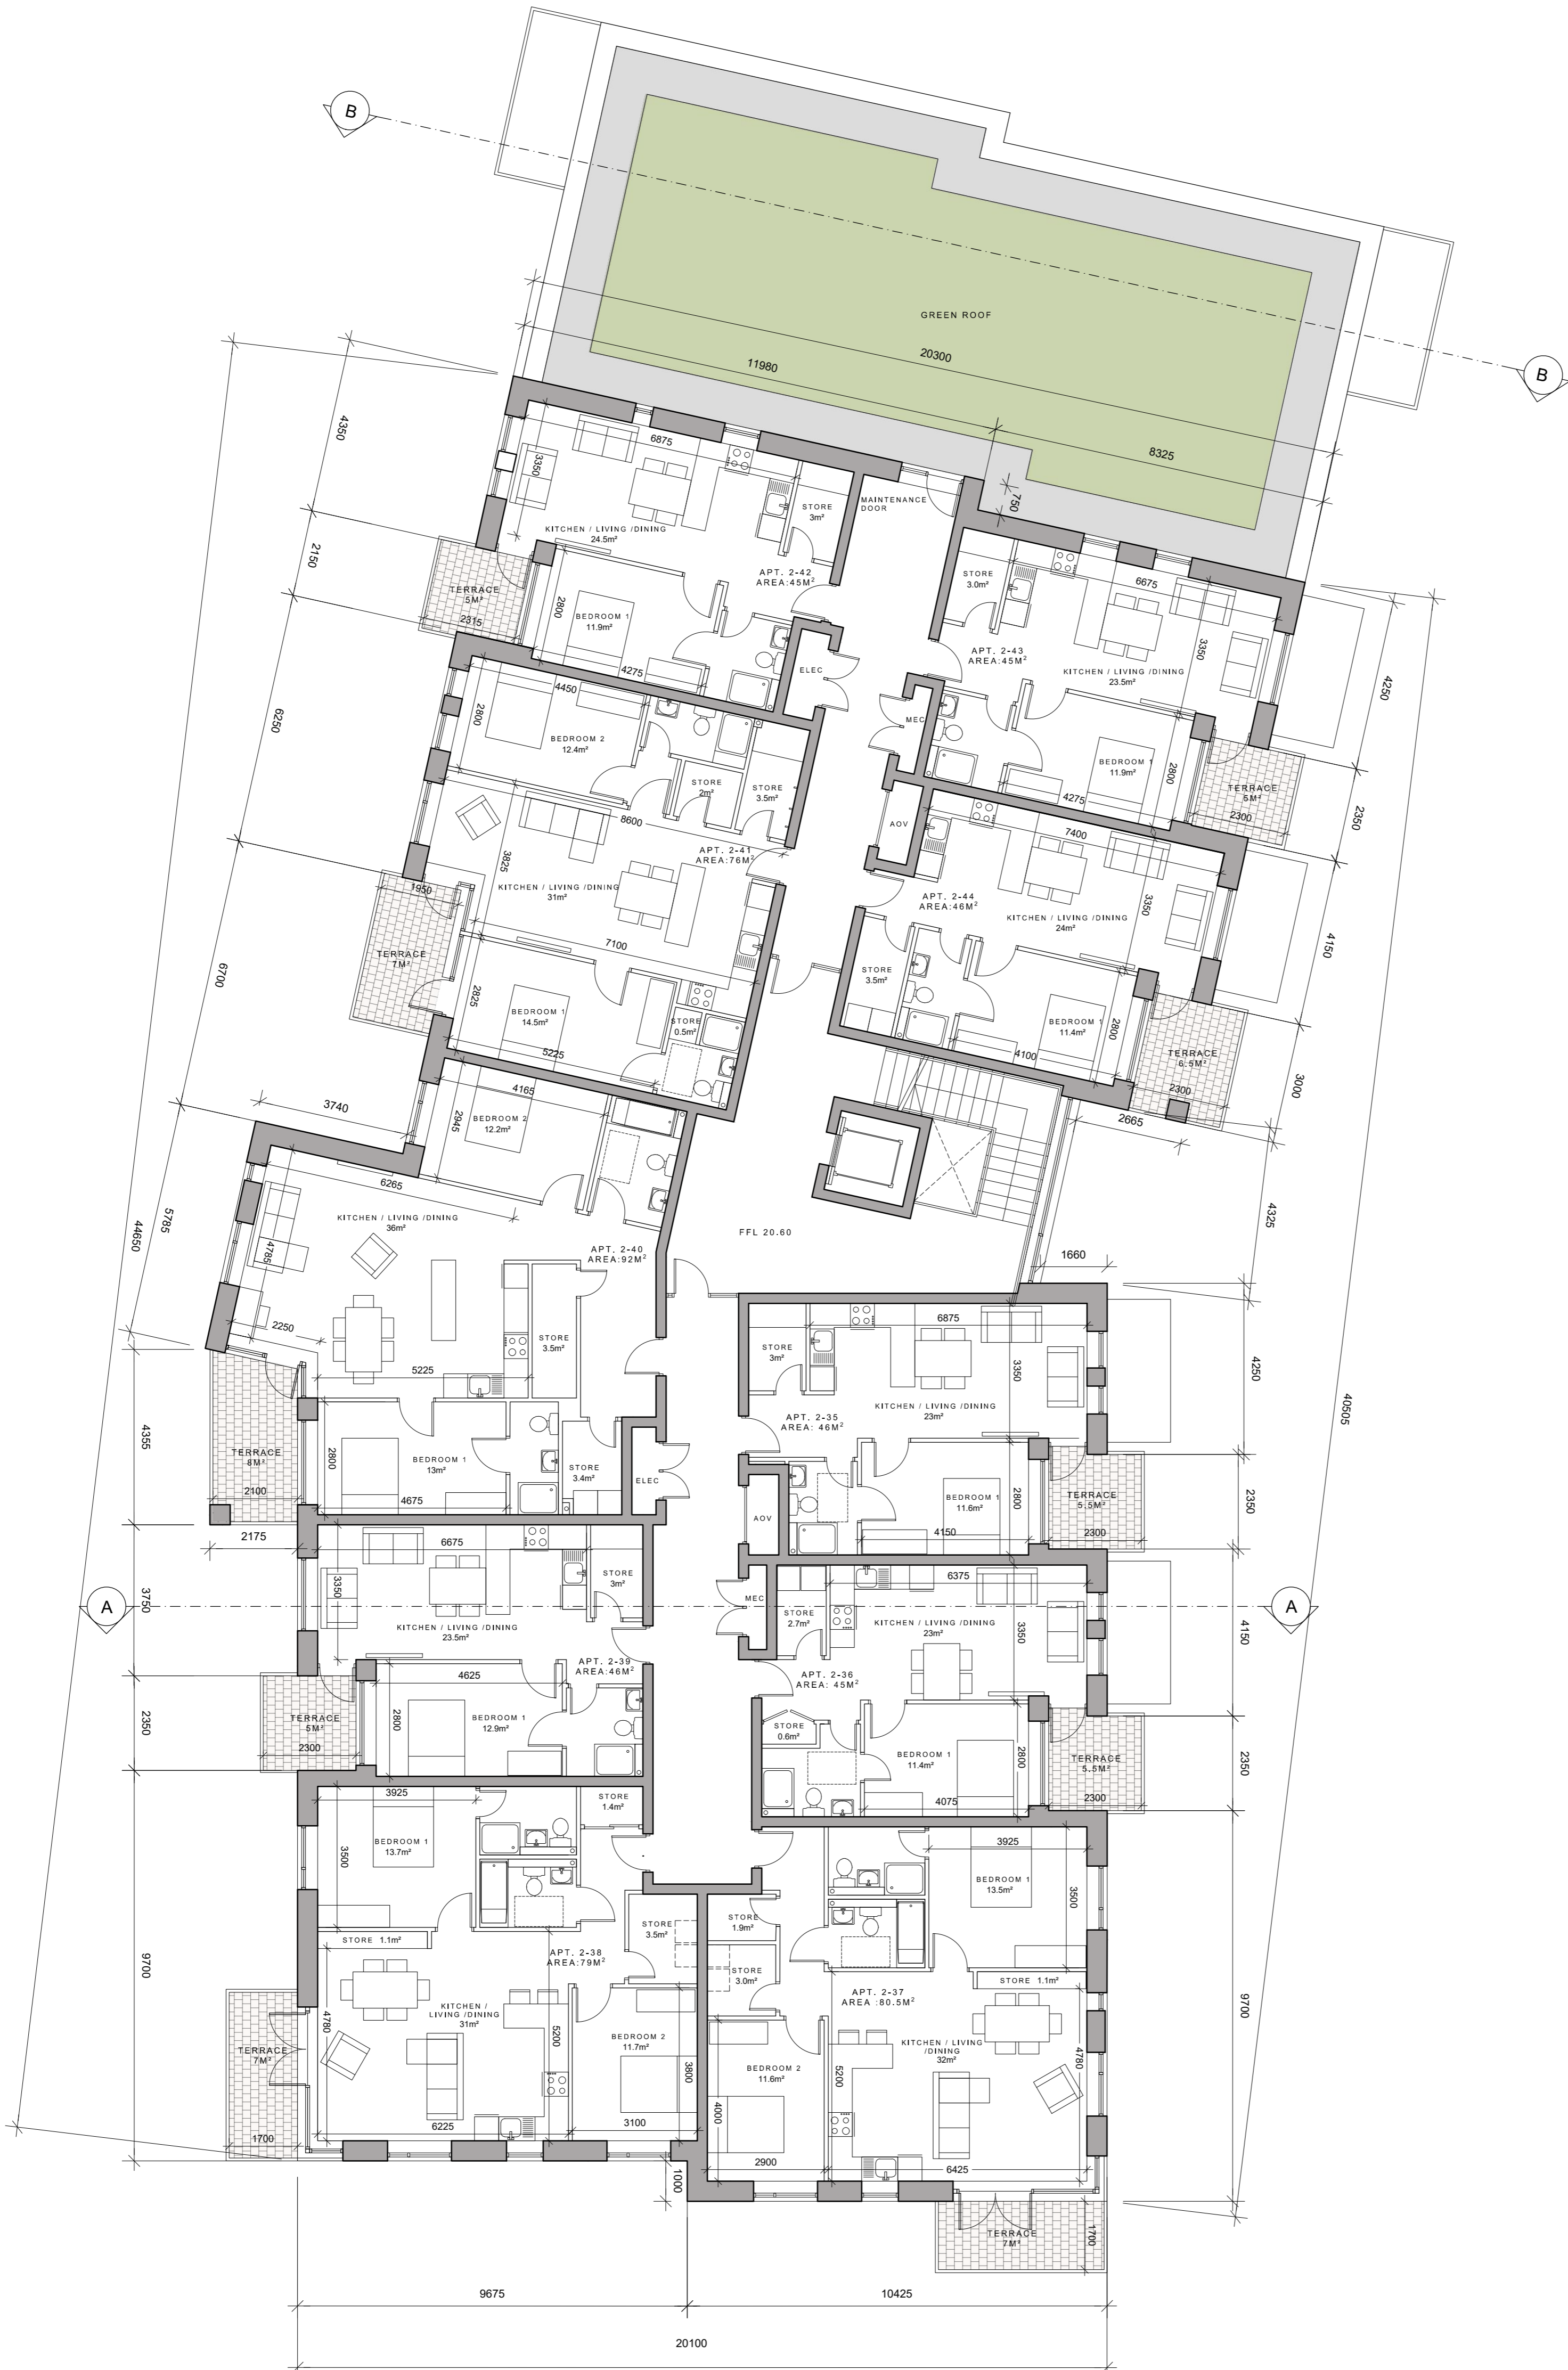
B

GREEN ROOF

20300

11980

8325

B

4350

6875

3350

STORE
3m²

MAINTENANCE
DOOR

750

KITCHEN / LIVING / DINING
24.5m²

APT. 2-42
AREA:45M²

2150

TERRACE
5M²

2315

2800

BEDROOM 1
11.9m²

4275

ELEC

STORE
3.0m²

6675

APT. 2-43
AREA:45M²

KITCHEN / LIVING /DINING
23.5m²

3350

4250

MEC

BEDROOM 1
11.9m²

2800

4275

TERRACE
5M²

2300

2350

4450

2800

BEDROOM 2
12.4m²

STORE
2m²

STORE
3.5m²

6250

8600

APT. 2-41
AREA:76M²

AOV

7400

3825

KITCHEN / LIVING /DINING
31m²

1950

APT. 2-44
AREA:46M²

KITCHEN / LIVING /DINING
24m²

3350

4150

TERRACE
7M²

7100

STORE
3.5m²

6700

2825

BEDROOM 1
14.5m²

STORE
0.5m²

BEDROOM 1
11.4m²

2800

5225

4100

TERRACE
6.5M²

2300

3000

4165

3740

2945

BEDROOM 2
12.2m²

2665

6265

KITCHEN / LIVING /DINING
36m²

4325

5785

4785

FFL 20.60

44650

APT. 2-40
AREA:92M²

1660

2250

STORE
3.5m²

6875

STORE
3m²

5225

KITCHEN / LIVING /DINING
23m²

3350

4250

40505

APT. 2-35
AREA: 46M²

4355

TERRACE
8M²

2800

BEDROOM 1
13m²

STORE
3.4m²

ELEC

AOV

BEDROOM 1
11.6m²

2800

TERRACE
5.5M²

2100

4675

4150

2300

2350

2175

6675

STORE
3m²

6375

3350

MEC

STORE
2.7m²

KITCHEN / LIVING / DINING
23m²

3350

A

3750

KITCHEN / LIVING / DINING
23.5m²

A

4150

APT. 2-39
AREA:46M²

APT. 2-36
AREA: 45M²

4625

2350

TERRACE
5M²

2800

BEDROOM 1
12.9m²

STORE
0.6m²

BEDROOM 1
11.4m²

2800

TERRACE
5.5M²

2300

4075

2300

2350

3925

STORE
1.4m²

3925

3500

BEDROOM 1
13.7m²

BEDROOM 1
13.5m²

3500

STORE
1.9m²

STORE 1.1m²

STORE
3.5m²

APT. 2-38
AREA:79M²

STORE
3.0m²

APT. 2-37
AREA :80.5M²

STORE 1.1m²

9700

9700

TERRACE
7M²

4780

KITCHEN /
LIVING / DINING
31m²

5200

BEDROOM 2
11.7m²

BEDROOM 2
11.6m²

5200

KITCHEN / LIVING
/DINING
32m²

4780

3800

4000

6225

3100

1700

2900

6425

1000

TERRACE
7M²

1700

9675

10425

20100